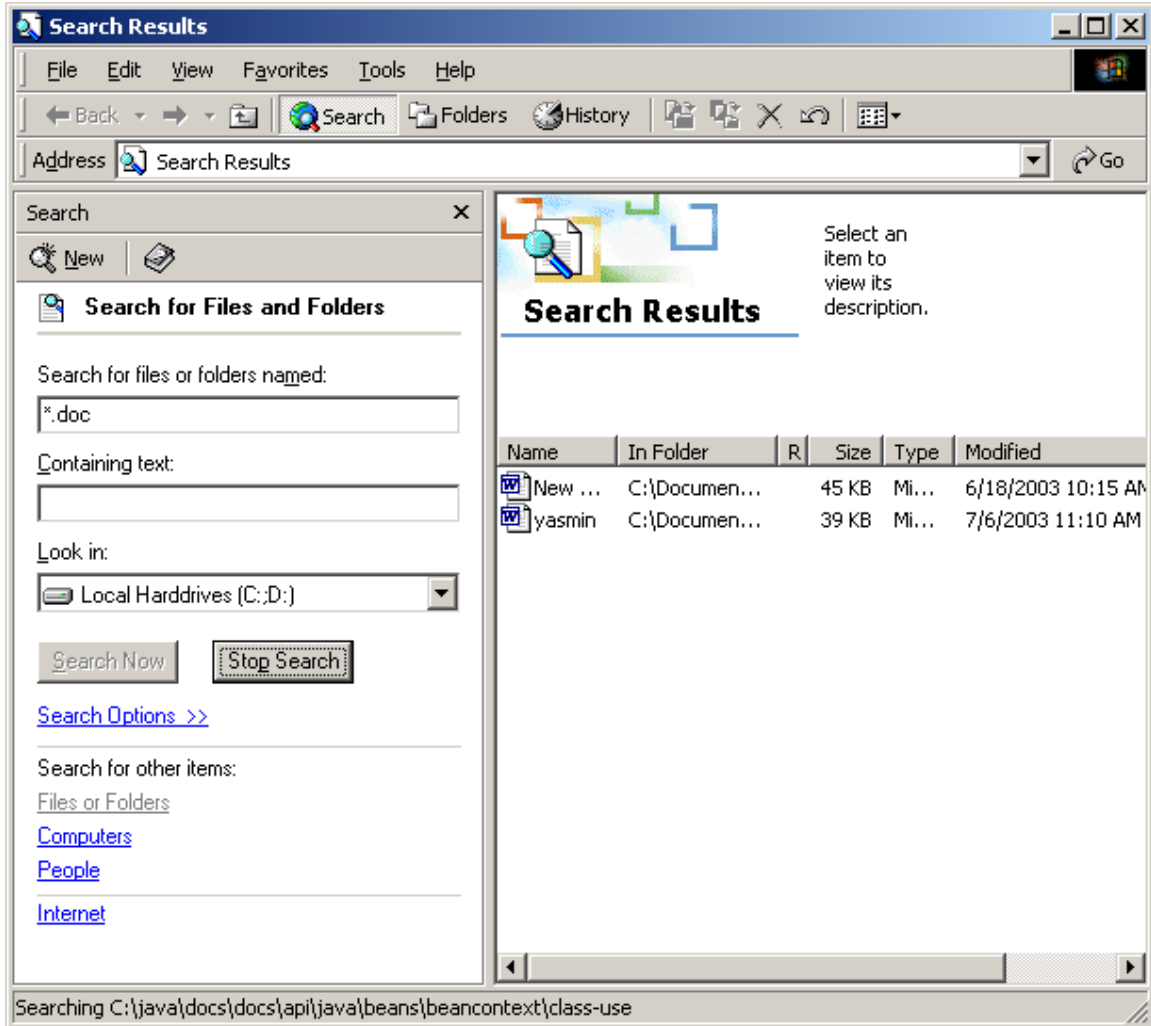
Search Results

File Edit View Favorites Tools Help

Back Search Folders History

Address Search Results Go

Search ×

New

Search for Files and Folders

Search for files or folders named:

*.doc

Containing text:

Look in:

Local Harddrives (C:;D:)

Search Now Stop Search

Search Options >>

Search for other items:

Files or Folders

Computers

People

Internet

Search Results

Select an item to view its description.

| Name | In Folder | R | Size | Type | Modified |
|---|---|---|---|---|---|
| New ... | C:\Documen... | | 45 KB | Mi... | 6/18/2003 10:15 AM |
| yasmin | C:\Documen... | | 39 KB | Mi... | 7/6/2003 11:10 AM |

Searching C:\java\docs\docs\api\java\beans\beancontext\class-use